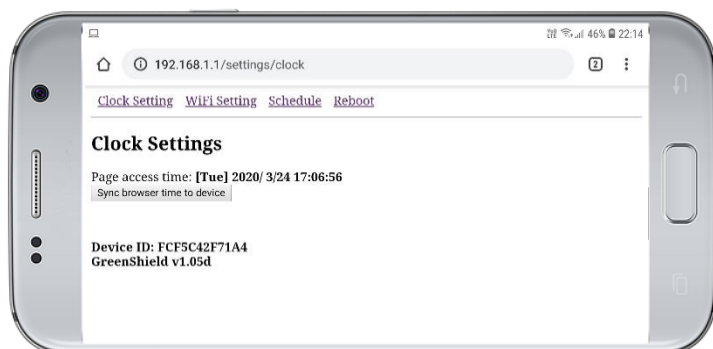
46% 22:14

192.168.1.1/settings/clock

2

Clock Setting WiFi Setting Schedule Reboot

Clock Settings

Page access time: [Tue] 2020/ 3/24 17:06:56

Sync browser time to device

Device ID: FCF5C42F71A4
GreenShield v1.05d